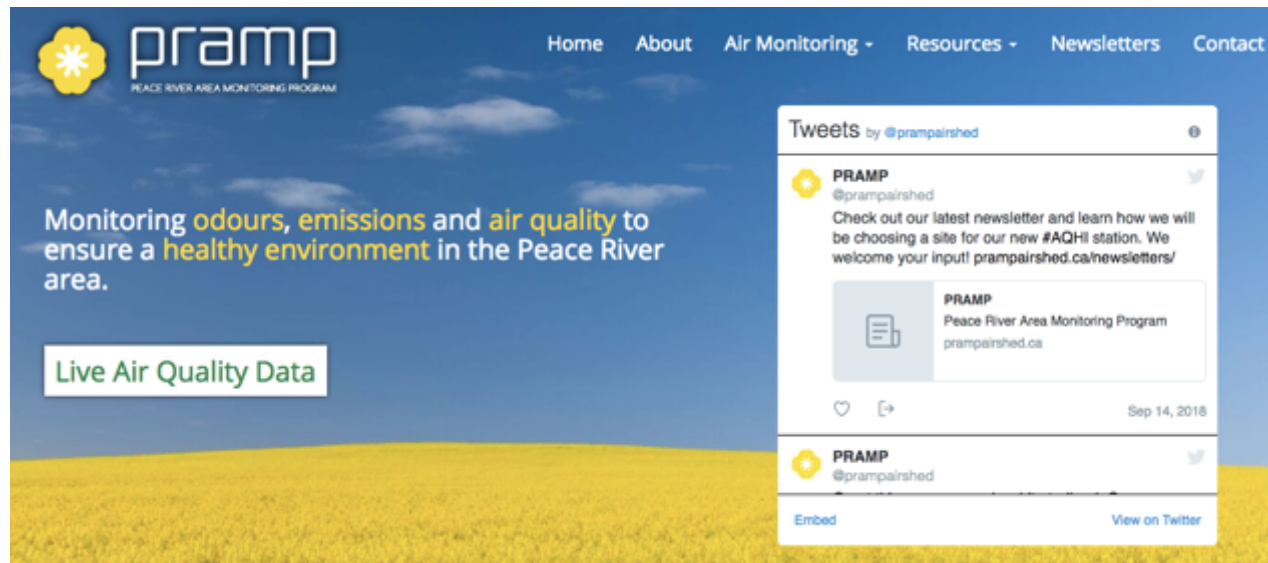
pramp
PEACE RIVER AREA MONITORING PROGRAM

Home About Air Monitoring Resources Newsletters Contact

Monitoring odours, emissions and air quality to ensure a healthy environment in the Peace River area.

Live Air Quality Data

Tweets by @prampairshed

PRAMP
@prampairshed
Check out our latest newsletter and learn how we will be choosing a site for our new #AQHI station. We welcome your input! prampairshed.ca/newsletters/

PRAMP
Peace River Area Monitoring Program
prampairshed.ca

Sep 14, 2018

PRAMP
@prampairshed
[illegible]

Embed View on Twitter